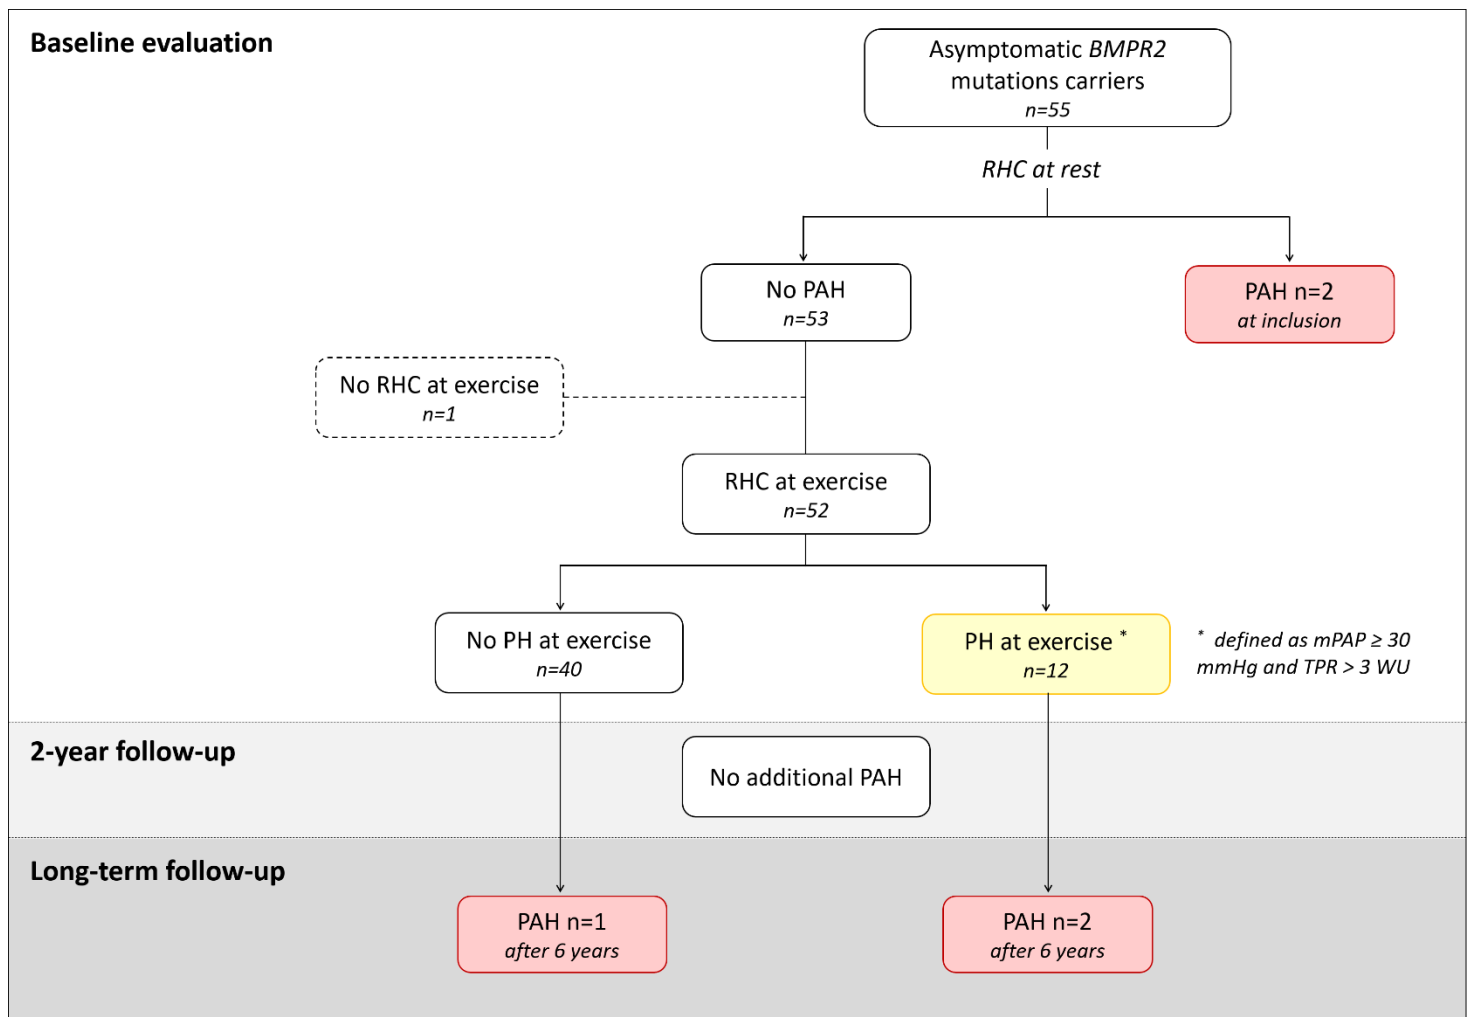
Baseline evaluation

Asymptomatic BMPR2 mutations carriers
n=55

RHC at rest

No PAH
n=53

PAH n=2
at inclusion

No RHC at exercise
n=1

RHC at exercise
n=52

No PH at exercise
n=40

PH at exercise *
n=12

* defined as mPAP ≥ 30 mmHg and TPR > 3 WU

2-year follow-up

No additional PAH

Long-term follow-up

PAH n=1
after 6 years

PAH n=2
after 6 years